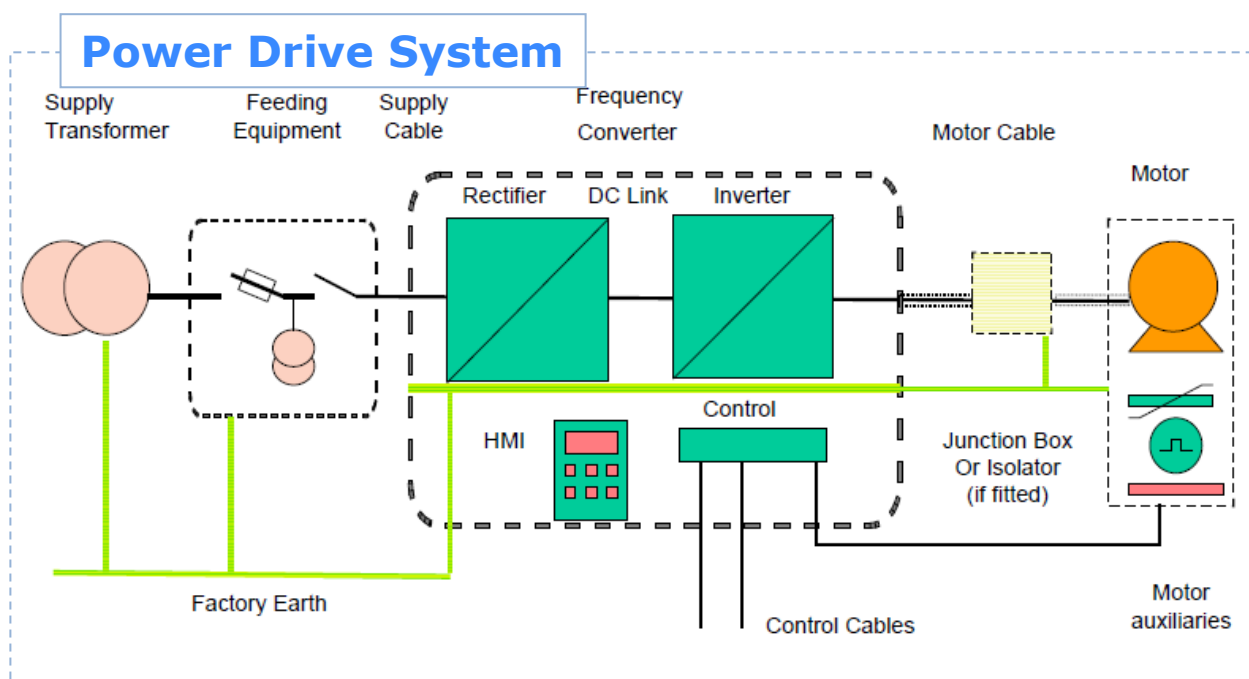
Power Drive System

Supply Transformer

Feeding Equipment

Supply Cable

Frequency Converter

Motor Cable

Motor

Rectifier

DC Link

Inverter

Control

HMI

Junction Box Or Isolator (if fitted)

Factory Earth

Control Cables

Motor auxiliaries